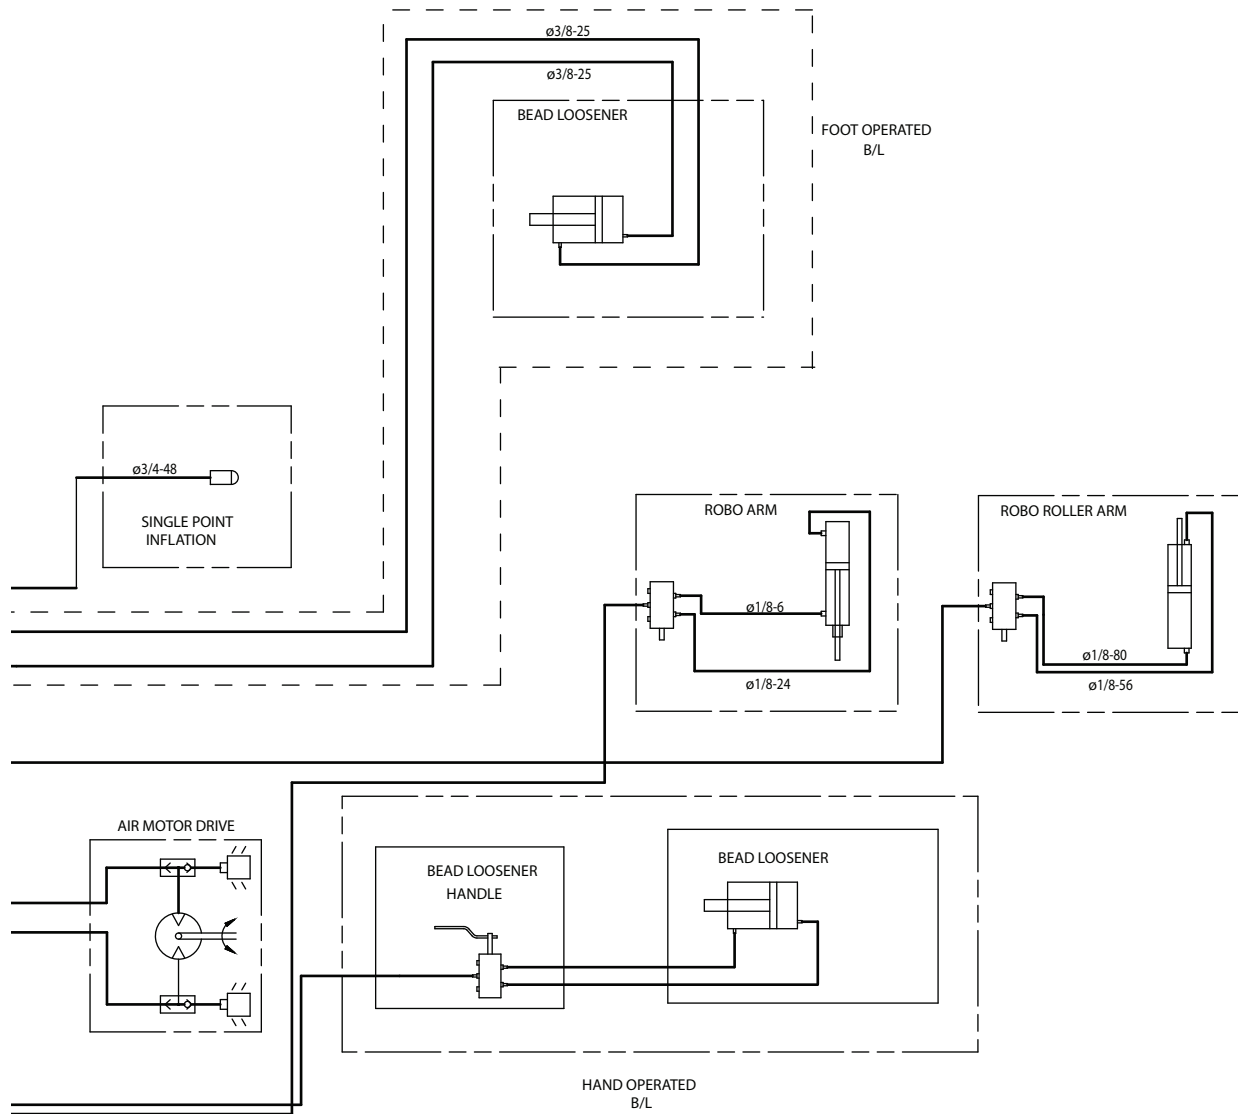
ø3/8-25

ø3/8-25

BEAD LOOSENER

FOOT OPERATED
B/L

ø3/4-48

SINGLE POINT
INFLATION

ROBO ARM

ø1/8-6

ø1/8-24

ROBO ROLLER ARM

ø1/8-80

ø1/8-56

AIR MOTOR DRIVE

BEAD LOOSENER
HANDLE

BEAD LOOSENER

HAND OPERATED
B/L